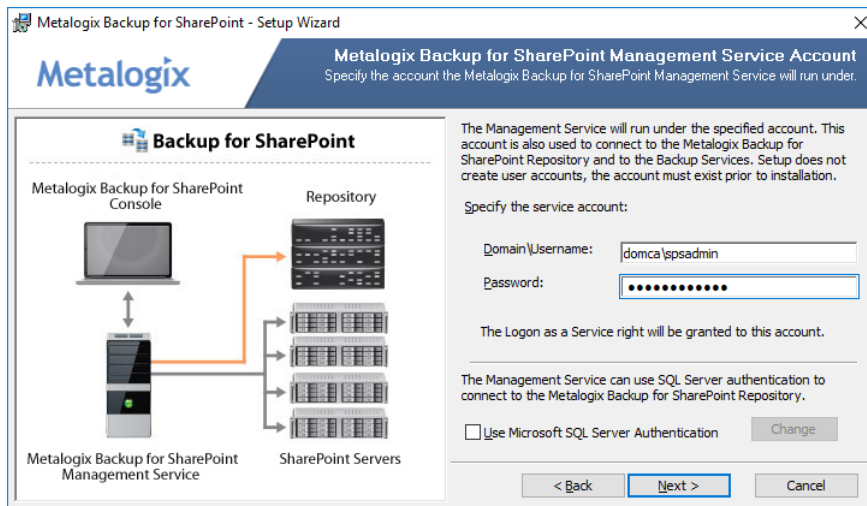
Metalogix Backup for SharePoint - Setup Wizard

Metalogix

Metalogix Backup for SharePoint Management Service Account
Specify the account the Metalogix Backup for SharePoint Management Service will run under.

Backup for SharePoint

Metalogix Backup for SharePoint Console

Repository

Metalogix Backup for SharePoint Management Service

SharePoint Servers

The Management Service will run under the specified account. This account is also used to connect to the Metalogix Backup for SharePoint Repository and to the Backup Services. Setup does not create user accounts, the account must exist prior to installation.

Specify the service account:

Domain\Username: domca\spsadmin

Password: ••••••••••••

The Logon as a Service right will be granted to this account.

The Management Service can use SQL Server authentication to connect to the Metalogix Backup for SharePoint Repository.

Use Microsoft SQL Server Authentication

Change

< Back

Next >

Cancel